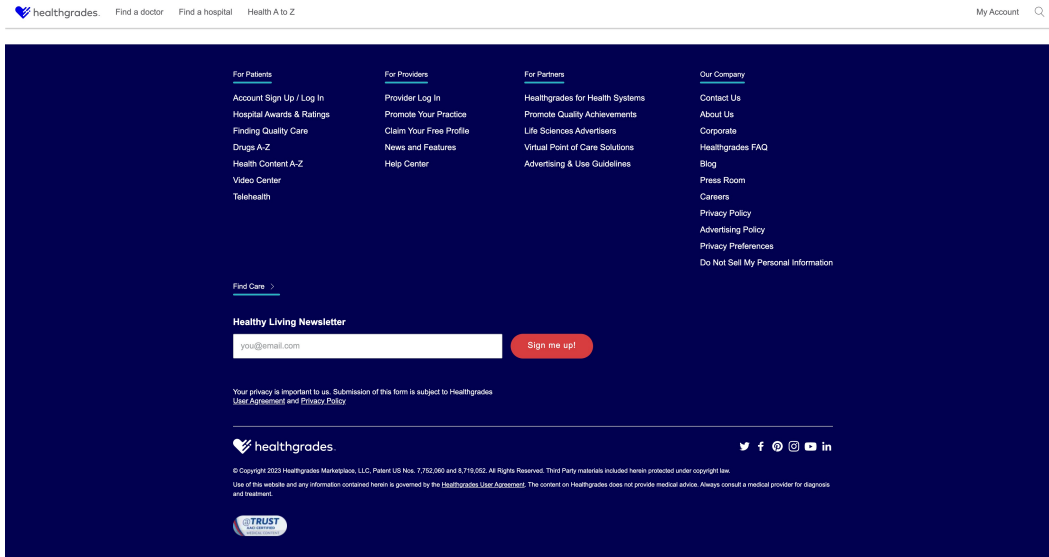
healthgrades. Find a doctor Find a hospital Health A to Z My Account

For Patients
Account Sign Up / Log In
Hospital Awards & Ratings
Finding Quality Care
Drugs A-Z
Health Content A-Z
Video Center
Telehealth

For Providers
Provider Log In
Promote Your Practice
Claim Your Free Profile
News and Features
Help Center

For Partners
Healthgrades for Health Systems
Promote Quality Achievements
Life Sciences Advertisers
Virtual Point of Care Solutions
Advertising & Use Guidelines

Our Company
Contact Us
About Us
Corporate
Healthgrades FAQ
Blog
Press Room
Careers
Privacy Policy
Advertising Policy
Privacy Preferences
Do Not Sell My Personal Information

Find Care >

Healthy Living Newsletter

you@email.com

Sign me up!

Your privacy is important to us. Submission of this form is subject to Healthgrades User Agreement and Privacy Policy

healthgrades.

© Copyright 2023 Healthgrades Marketplace, LLC, Patent US Nos. 7,752,060 and 8,719,052. All Rights Reserved. Third Party materials included herein protected under copyright law.

Use of this website and any information contained herein is governed by the Healthgrades User Agreement. The content on Healthgrades does not provide medical advice. Always consult a medical provider for diagnosis and treatment.

@TRUST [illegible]